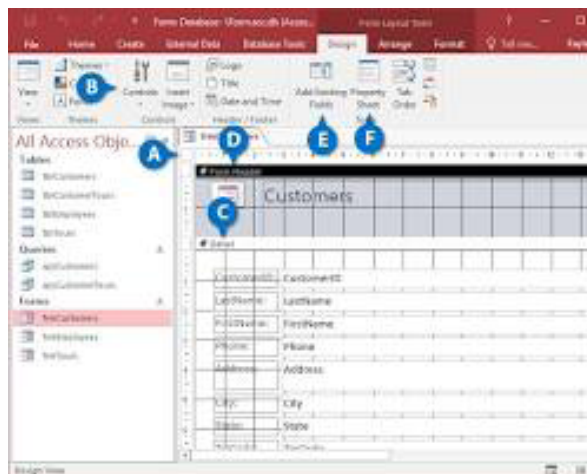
Form Database : C:\Users\...\Microsoft Access Form Layout Tools

File Home Create External Data Database Tools Design Arrange Format Tell me...

View Themes Colors Fonts Controls Insert Image Logo Title Date and Time Add Existing Fields Property Sheet Tab Order

Views Themes Controls Header / Footer Tools

A B C D E F

All Access Obje...

Tables
tblCustomers
tblCustomerTours
tblEmployees
tblTours

Queries
qryCustomers
qryCustomerTours

Forms
frmCustomers
frmEmployees
frmTours

Form Header

Customers

Detail

CustomerID CustomerID
LastName LastName
FirstName FirstName
Phone Phone
Address Address
City City
State State

Design View